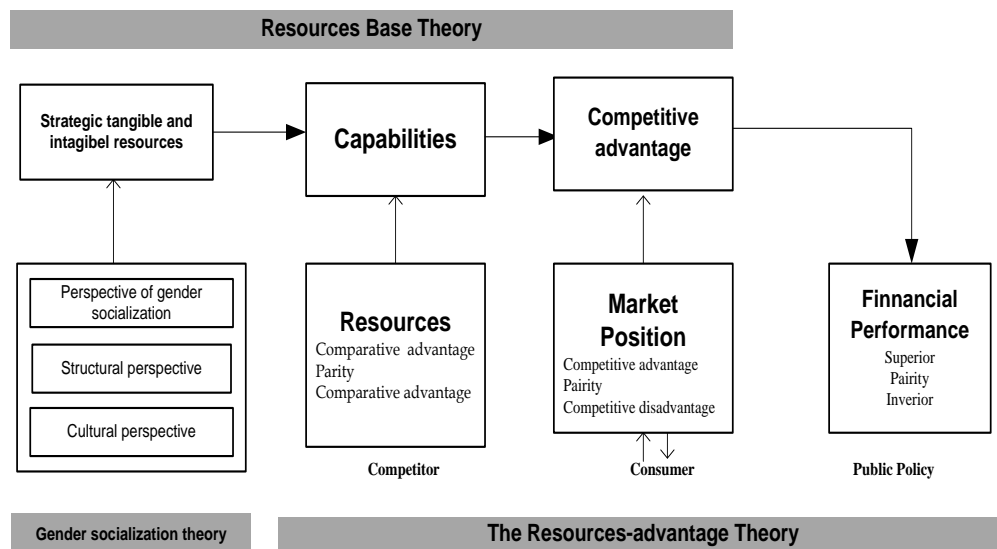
Resources Base Theory

Strategic tangible and intagibel resources

Capabilities

Competitive advantage

Perspective of gender socialization

Structural perspective

Cultural perspective

Resources
Comparative advantage
Parity
Comparative advantage

Market Position
Competitive advantage
Pairity
Competitive disadvantage

Finnancial Performance
Superior
Pairity
Inverior

Competitor

Consumer

Public Policy

Gender socialization theory

The Resources-advantage Theory